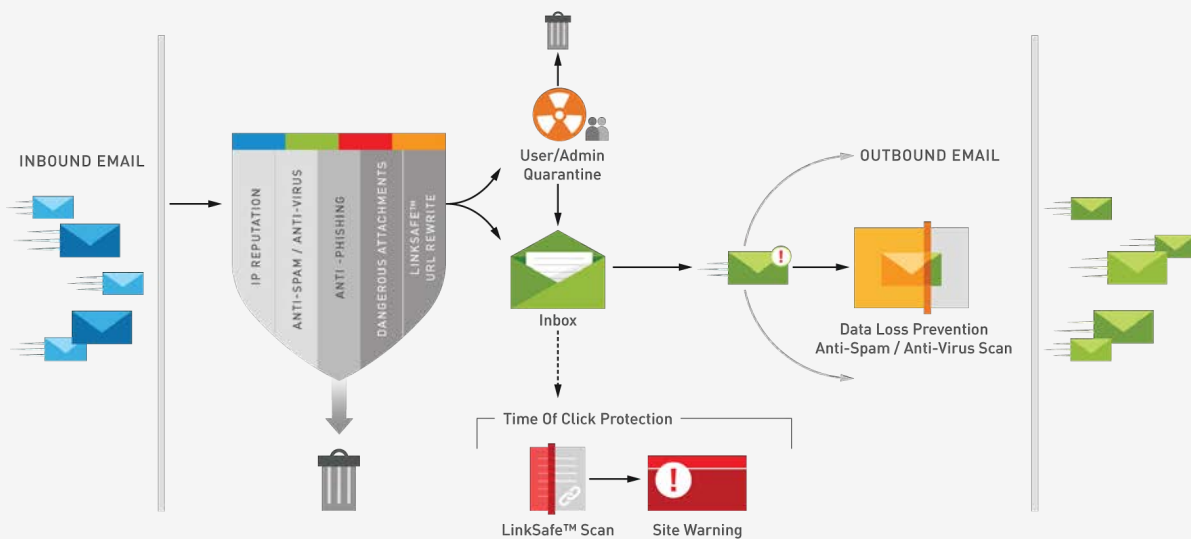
INBOUND EMAIL

IP REPUTATION

ANTI-SPAM / ANTI-VIRUS

ANTI-PHISHING

DANGEROUS ATTACHMENTS

LINKSAFE™ URL REWRITE

User/Admin Quarantine

Inbox

OUTBOUND EMAIL

Data Loss Prevention
Anti-Spam / Anti-Virus Scan

Time Of Click Protection

LinkSafe™ Scan

Site Warning